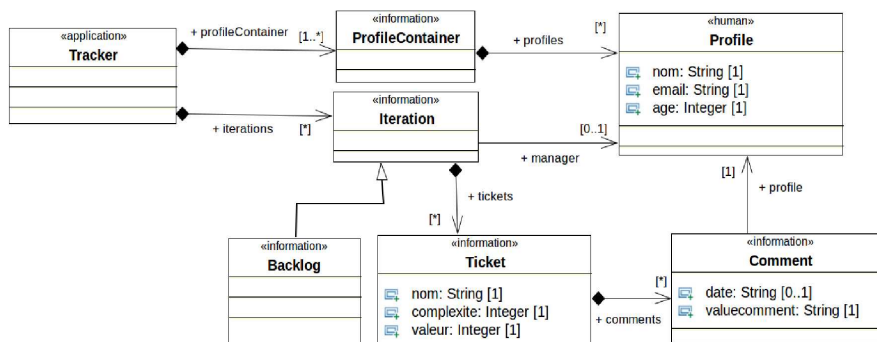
«application»
Tracker

+ profileContainer
[1..*]

«information»
ProfileContainer

+ profiles
[*]

«human»
Profile

nom: String [1]
email: String [1]
age: Integer [1]

+ iterations
[*]

«information»
Iteration

[0..1]
+ manager

[1]
+ profile

+ tickets
[*]

«information»
Backlog

«information»
Ticket

nom: String [1]
complexite: Integer [1]
valeur: Integer [1]

[*]
+ comments

«information»
Comment

date: String [0..1]
valuecomment: String [1]